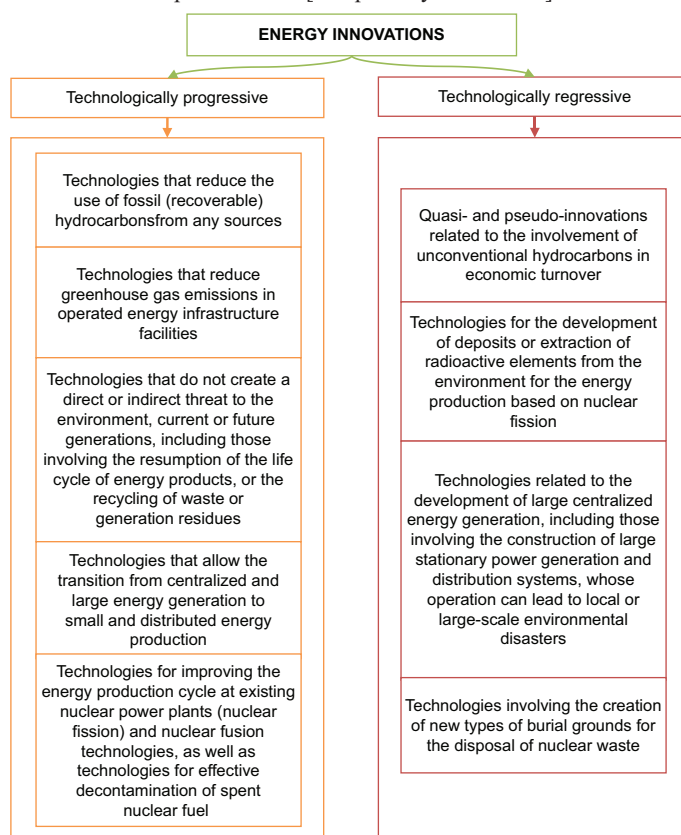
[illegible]

ENERGY INNOVATIONS

Technologically progressive

Technologies that reduce the use of fossil (recoverable) hydrocarbonsfrom any sources

Technologies that reduce greenhouse gas emissions in operated energy infrastructure facilities

Technologies that do not create a direct or indirect threat to the environment, current or future generations, including those involving the resumption of the life cycle of energy products, or the recycling of waste or generation residues

Technologies that allow the transition from centralized and large energy generation to small and distributed energy production

Technologies for improving the energy production cycle at existing nuclear power plants (nuclear fission) and nuclear fusion technologies, as well as technologies for effective decontamination of spent nuclear fuel

Technologically regressive

Quasi- and pseudo-innovations related to the involvement of unconventional hydrocarbons in economic turnover

Technologies for the development of deposits or extraction of radioactive elements from the environment for the energy production based on nuclear fission

Technologies related to the development of large centralized energy generation, including those involving the construction of large stationary power generation and distribution systems, whose operation can lead to local or large-scale environmental disasters

Technologies involving the creation of new types of burial grounds for the disposal of nuclear waste